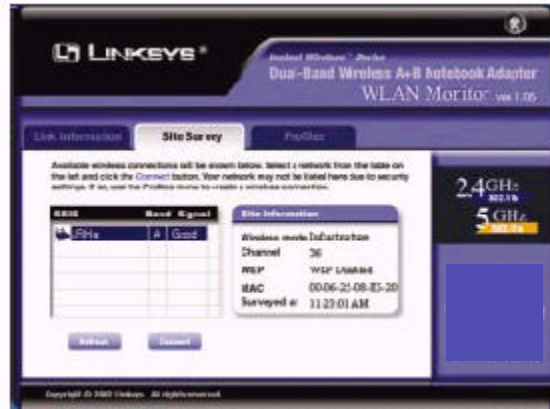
LINKSYS®

Instant Wireless® Series
Dual-Band Wireless A+B Notebook Adapter
WLAN Monitor Ver 1.05

Link Information | Site Survey | Profiles

Available wireless connections will be shown below. Select a network from the table on the left and click the Connect button. Your network may not be listed here due to security settings. If so, use the Profiles menu to create a wireless connection.

| SSID | Band | Signal |
|---|---|---|
| LRHa | A | Good |

Site Information
Wireless mode Infrastructure
Channel 36
WEP WEP Disabled
MAC 00-06-25-08-E3-20
Surveyed at 11:23:01 AM

Refresh Connect

2.4GHz 802.11b
5GHz 802.11a

Copyright © 2002 Linksys. All rights reserved.